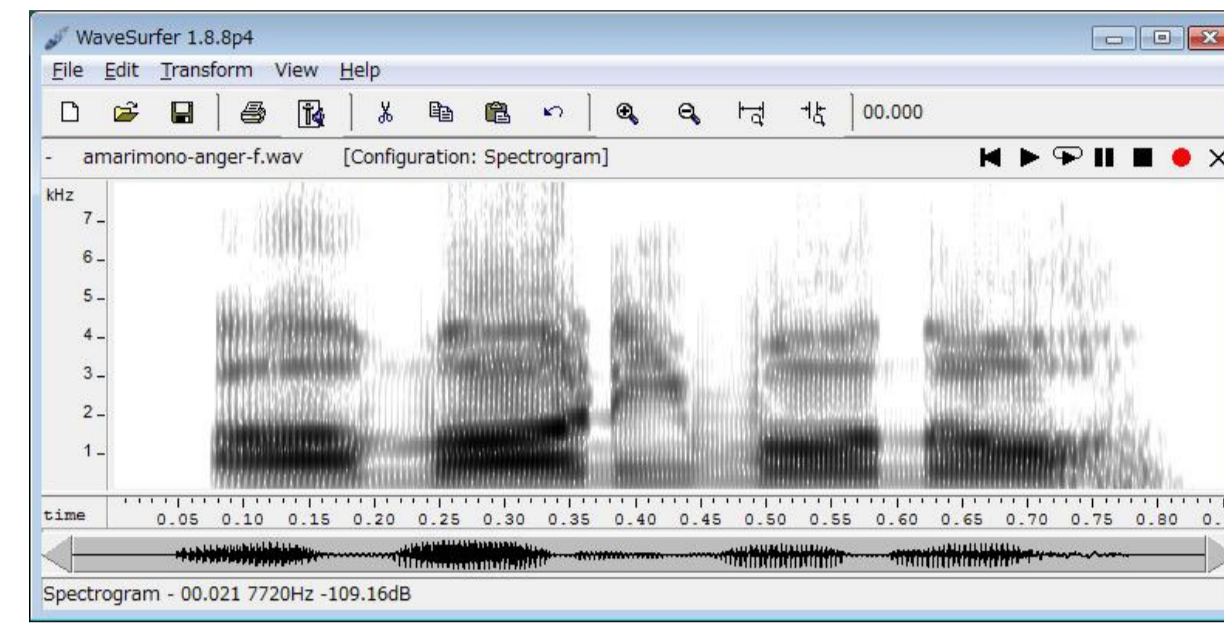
WaveSurfer 1.8.8p4

File Edit Transform View Help

00.000

- amarimono-anger-f.wav [Configuration: Spectrogram]

kHz
7
6
5
4
3
2
1

time 0.05 0.10 0.15 0.20 0.25 0.30 0.35 0.40 0.45 0.50 0.55 0.60 0.65 0.70 0.75 0.80 0.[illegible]

Spectrogram - 00.021 7720Hz -109.16dB